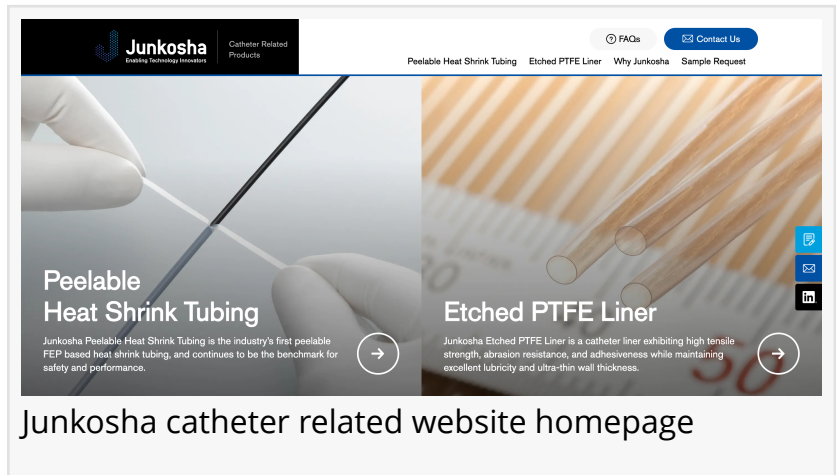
Junkosha
Enabling Technology Innovators

Catheter Related Products

FAQs

Contact Us

Peelable Heat Shrink Tubing Etched PTFE Liner Why Junkosha Sample Request

Peelable Heat Shrink Tubing

Junkosha Peelable Heat Shrink Tubing is the industry's first peelable FEP based heat shrink tubing, and continues to be the benchmark for safety and performance.

Etched PTFE Liner

Junkosha Etched PTFE Liner is a catheter liner exhibiting high tensile strength, abrasion resistance, and adhesiveness while maintaining excellent lubricity and ultra-thin wall thickness.

Junkosha catheter related website homepage